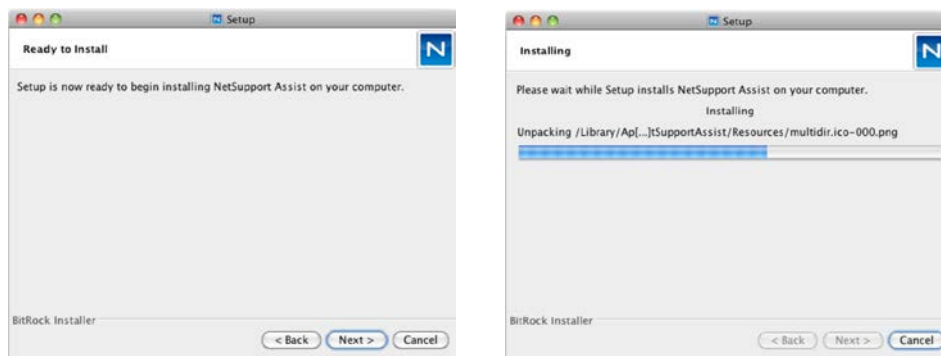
Setup

Ready to Install

N

Setup is now ready to begin installing NetSupport Assist on your computer.

BitRock Installer

< Back

Next >

Cancel

Setup

Installing

N

Please wait while Setup installs NetSupport Assist on your computer.

Installing

Unpacking /Library/Ap[...]tSupportAssist/Resources/multidir.ico-000.png

BitRock Installer

< Back

Next >

Cancel